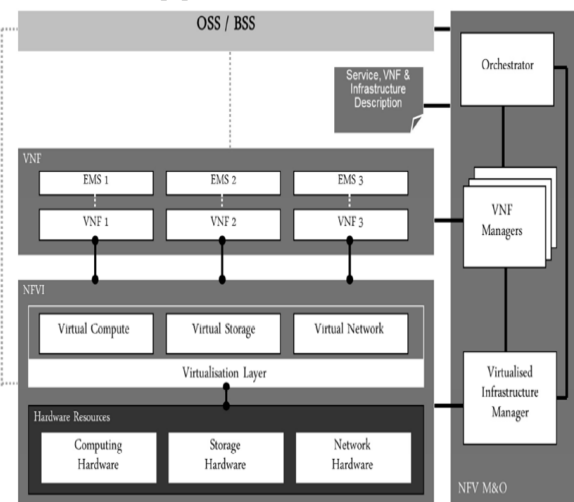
OSS / BSS

Orchestrator

Service, VNF & Infrastructure Description

VNF

EMS 1

EMS 2

EMS 3

VNF 1

VNF 2

VNF 3

VNF Managers

NFVI

Virtual Compute

Virtual Storage

Virtual Network

Virtualisation Layer

Virtualised Infrastructure Manager

Hardware Resources

Computing Hardware

Storage Hardware

Network Hardware

NFV M&O